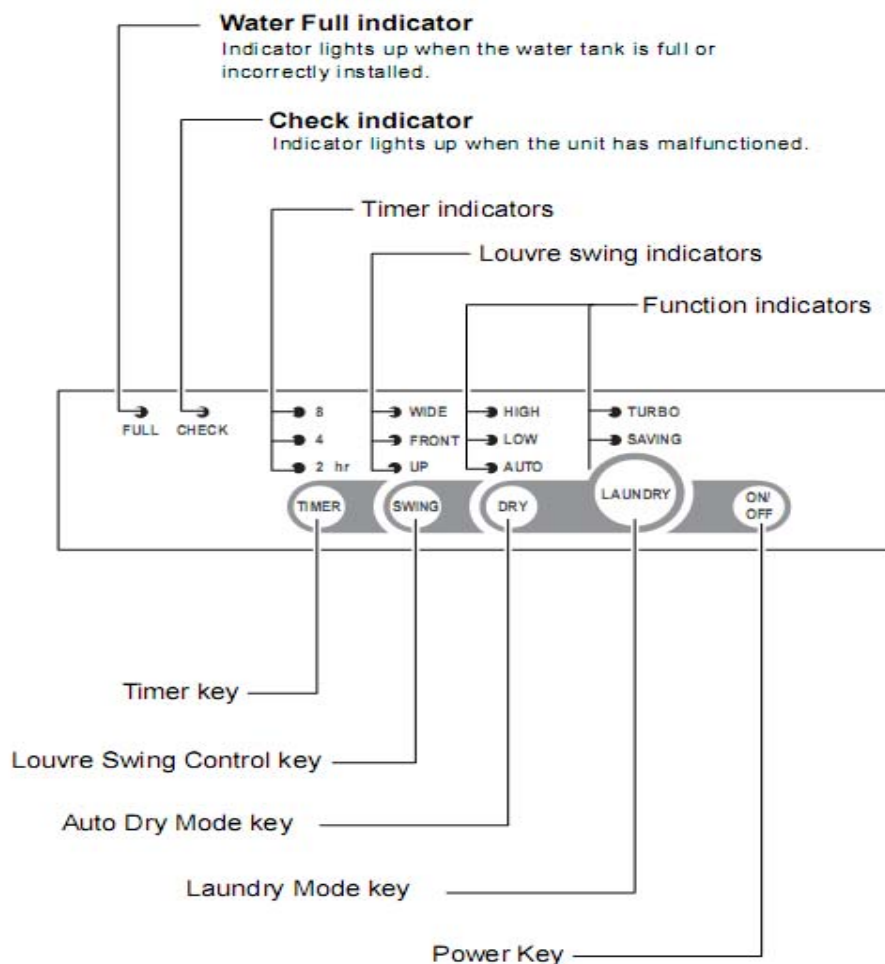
Water Full indicator
Indicator lights up when the water tank is full or incorrectly installed.

Check indicator
Indicator lights up when the unit has malfunctioned.

Timer indicators

Louvre swing indicators

Function indicators

FULL CHECK

8
4
2 hr

WIDE
FRONT
UP

HIGH
LOW
AUTO

TURBO
SAVING

TIMER SWING DRY LAUNDRY ON/OFF

Timer key

Louvre Swing Control key

Auto Dry Mode key

Laundry Mode key

Power Key